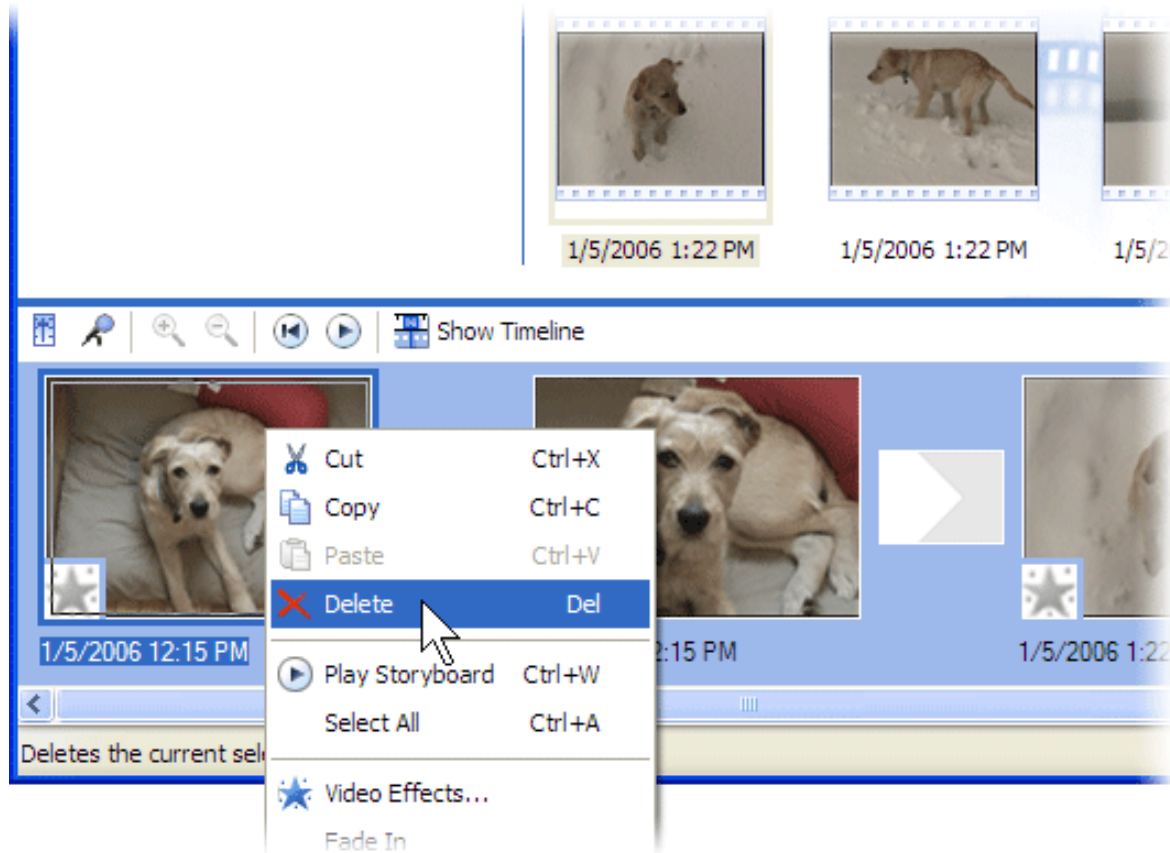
1/5/2006 1:22 PM

1/5/2006 1:22 PM

1/5/2

Show Timeline

1/5/2006 12:15 PM

2:15 PM

1/5/2006 1:2

Deletes the current sel

| Cut | Ctrl+X |
|---|---|
| Copy | Ctrl+C |
| Paste | Ctrl+V |
| Delete | Del |
| Play Storyboard | Ctrl+W |
| Select All | Ctrl+A |
| Video Effects... | |
| Fade In | |